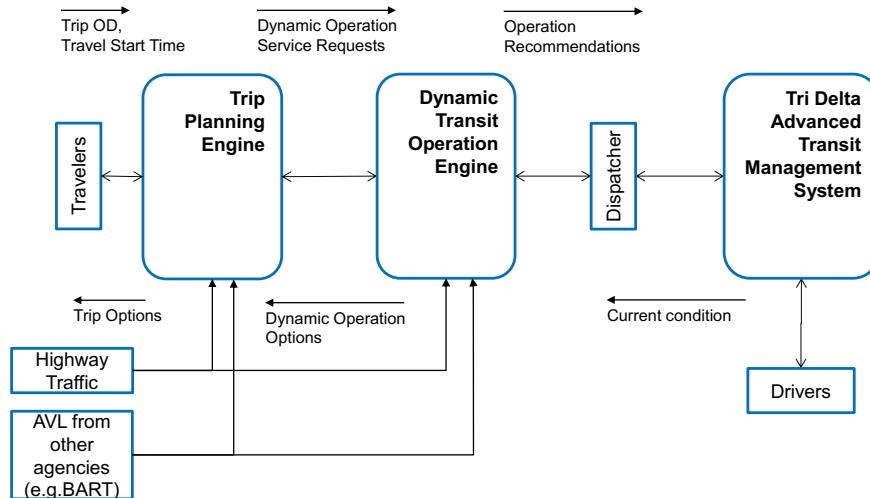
Trip OD, Travel Start Time

Dynamic Operation Service Requests

Operation Recommendations

Travelers

Trip Planning Engine

Dynamic Transit Operation Engine

Dispatcher

Tri Delta Advanced Transit Management System

Trip Options

Dynamic Operation Options

Current condition

Highway Traffic

AVL from other agencies (e.g.BART)

Drivers